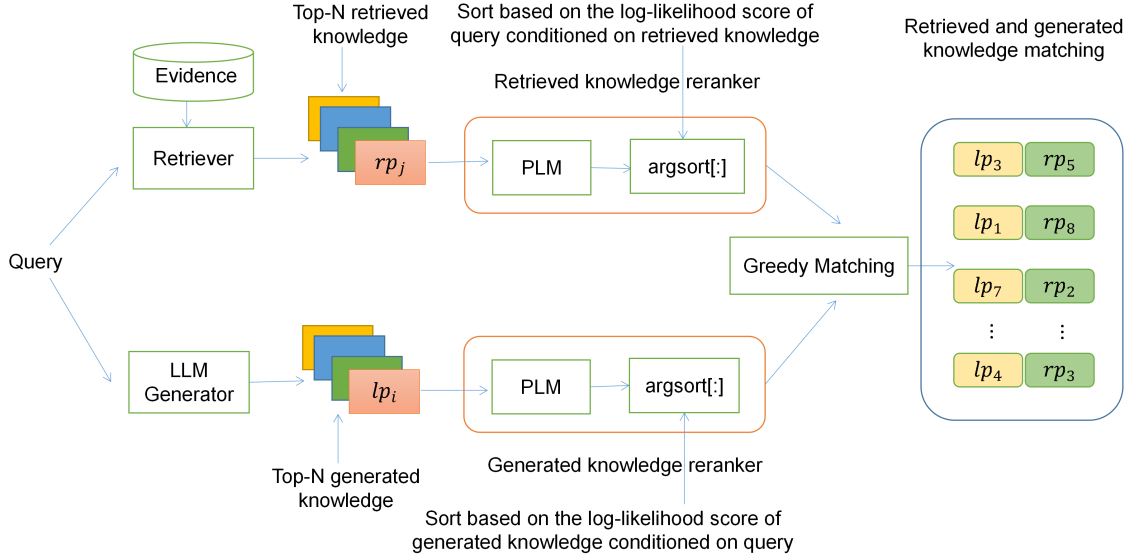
Top-N retrieved knowledge

Sort based on the log-likelihood score of query conditioned on retrieved knowledge

Retrieved and generated knowledge matching

Evidence

Retrieved knowledge reranker

Retriever

$rp_j$

PLM

argsort[:]

$lp_3$ $rp_5$

$lp_1$ $rp_8$

Query

Greedy Matching

$lp_7$ $rp_2$

⋮ ⋮

LLM Generator

$lp_i$

PLM

argsort[:]

$lp_4$ $rp_3$

Generated knowledge reranker

Top-N generated knowledge

Sort based on the log-likelihood score of generated knowledge conditioned on query